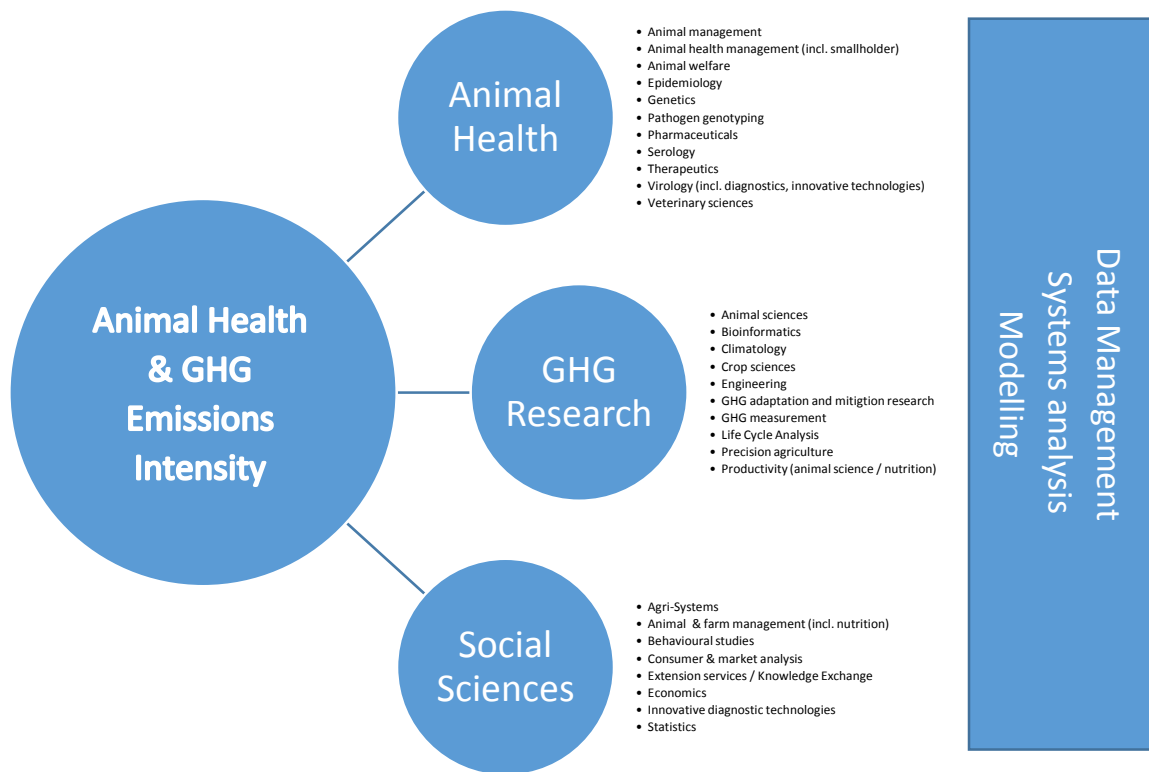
Animal Health & GHG Emissions Intensity

Animal Health

- Animal management
- Animal health management (incl. smallholder)
- Animal welfare
- Epidemiology
- Genetics
- Pathogen genotyping
- Pharmaceuticals
- Serology
- Therapeutics
- Virology (incl. diagnostics, innovative technologies)
- Veterinary sciences

GHG Research

- Animal sciences
- Bioinformatics
- Climatology
- Crop sciences
- Engineering
- GHG adaptation and mitigtion research
- GHG measurement
- Life Cycle Analysis
- Precision agriculture
- Productivity (animal science / nutrition)

Social Sciences

- Agri-Systems
- Animal & farm management (incl. nutrition)
- Behavioural studies
- Consumer & market analysis
- Extension services / Knowledge Exchange
- Economics
- Innovative diagnostic technologies
- Statistics

Data Management
Systems analysis
Modelling